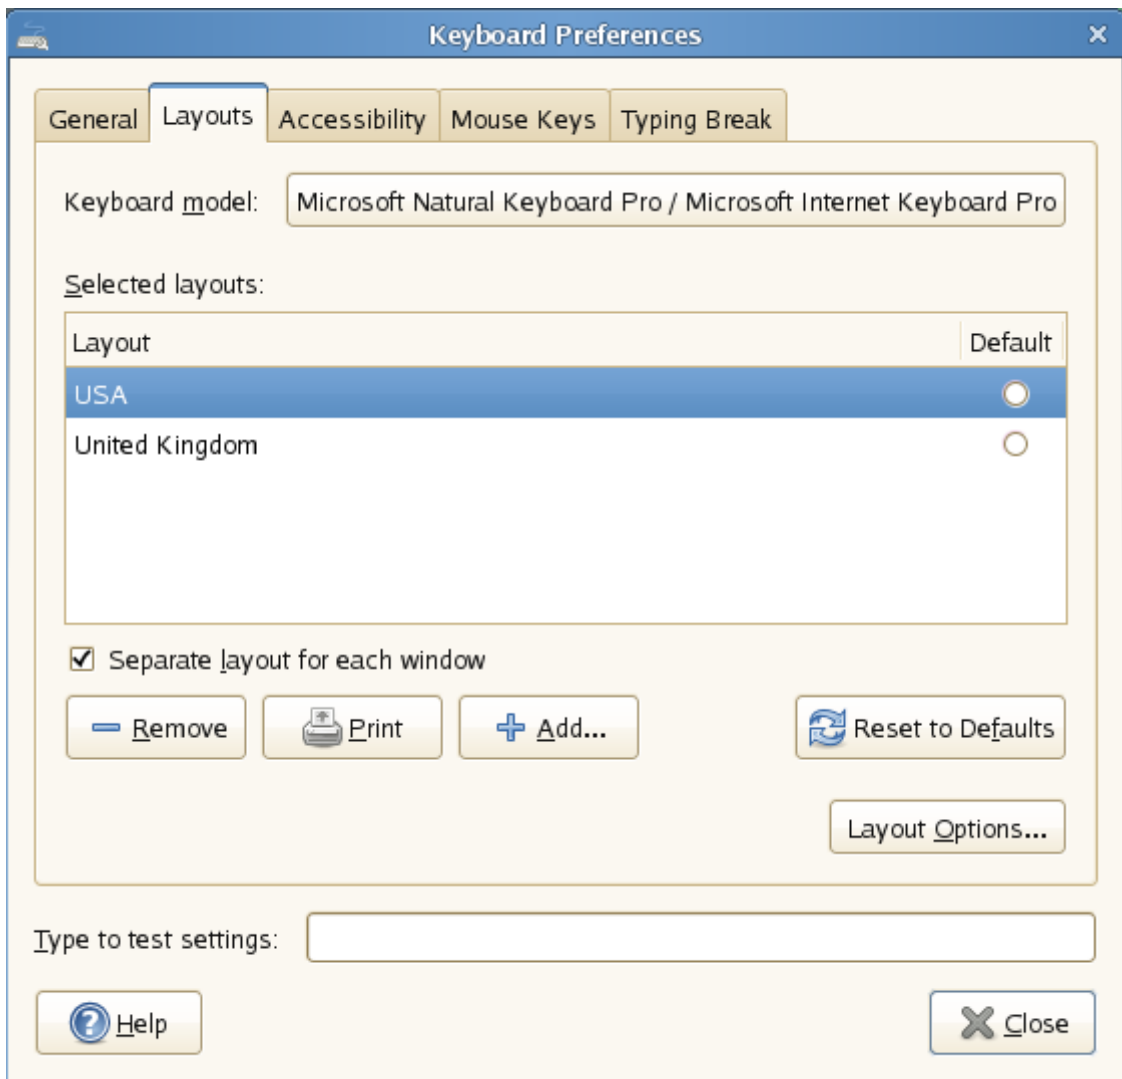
Keyboard Preferences

General | Layouts | Accessibility | Mouse Keys | Typing Break

Keyboard model: Microsoft Natural Keyboard Pro / Microsoft Internet Keyboard Pro

Selected layouts:

| Layout | Default |
|---|---|
| USA | ○ |
| United Kingdom | ○ |

☑ Separate layout for each window

Remove | Print | Add... | Reset to Defaults

Layout Options...

Type to test settings:

Help | Close